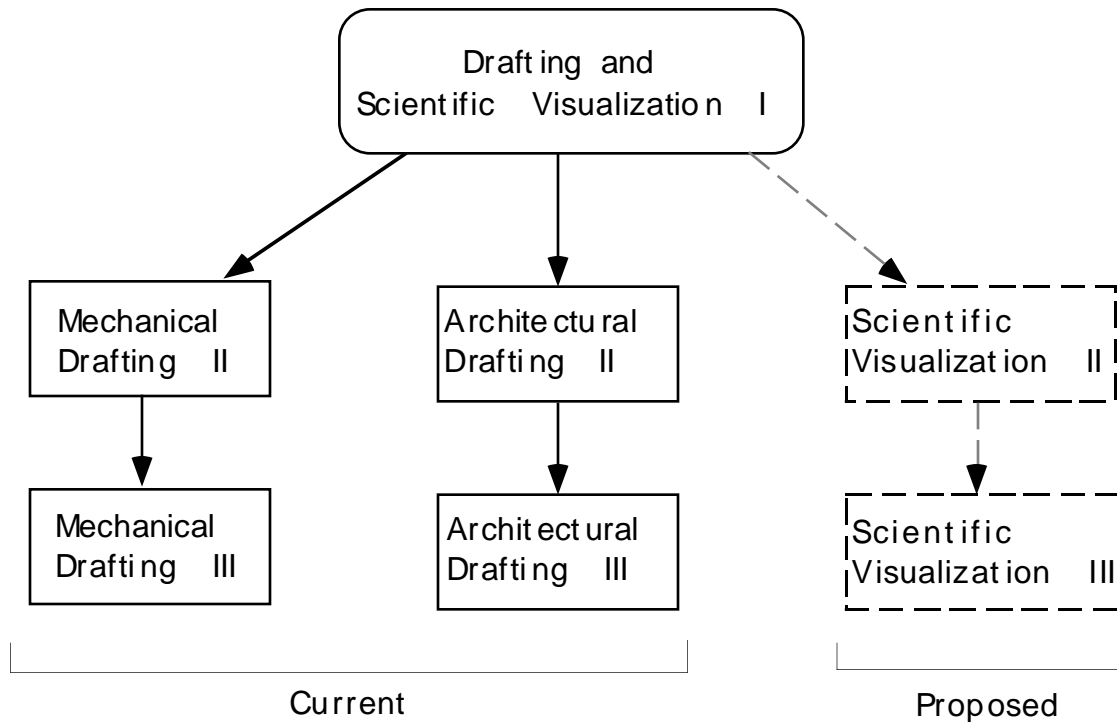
Drafting and Scientific Visualization I

Mechanical Drafting II

Architectural Drafting II

Scientific Visualization II

Mechanical Drafting III

Architectural Drafting III

Scientific Visualization III

Current

Proposed